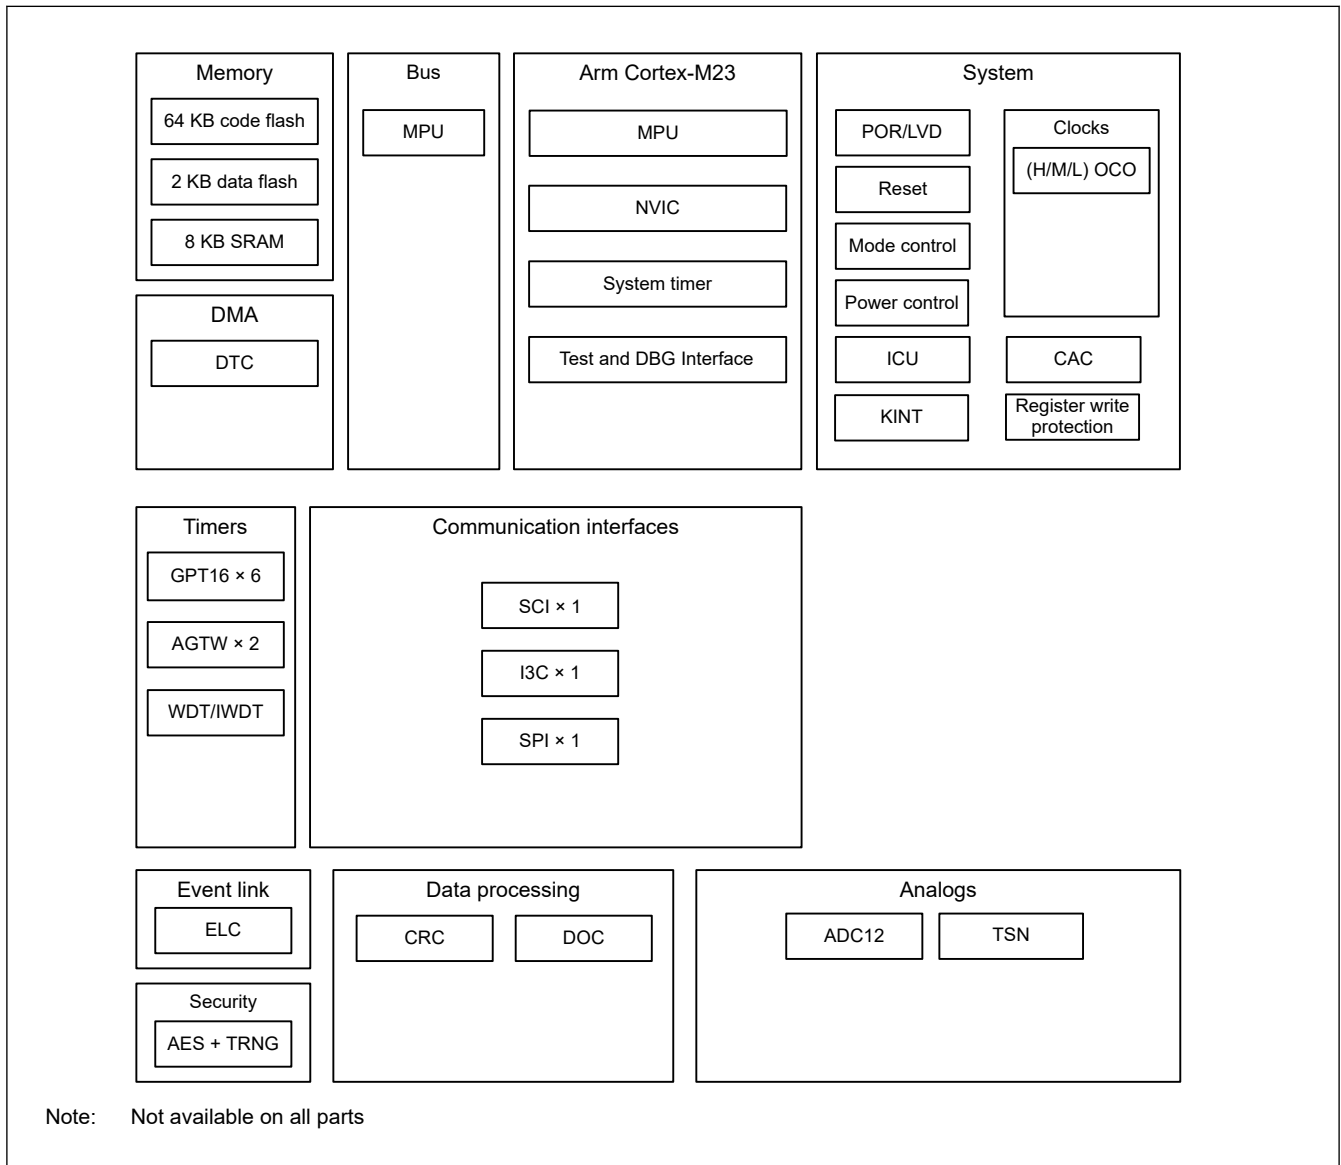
Memory
64 KB code flash
2 KB data flash
8 KB SRAM

Bus
MPU

Arm Cortex-M23
MPU
NVIC
System timer
Test and DBG Interface

System
POR/LVD
Reset
Mode control
Power control
ICU
KINT
Clocks
(H/M/L) OCO
CAC
Register write protection

DMA
DTC

Timers
GPT16 × 6
AGTW × 2
WDT/IWDT

Communication interfaces
SCI × 1
I3C × 1
SPI × 1

Event link
ELC

Data processing
CRC
DOC

Analogs
ADC12
TSN

Security
AES + TRNG

Note: Not available on all parts